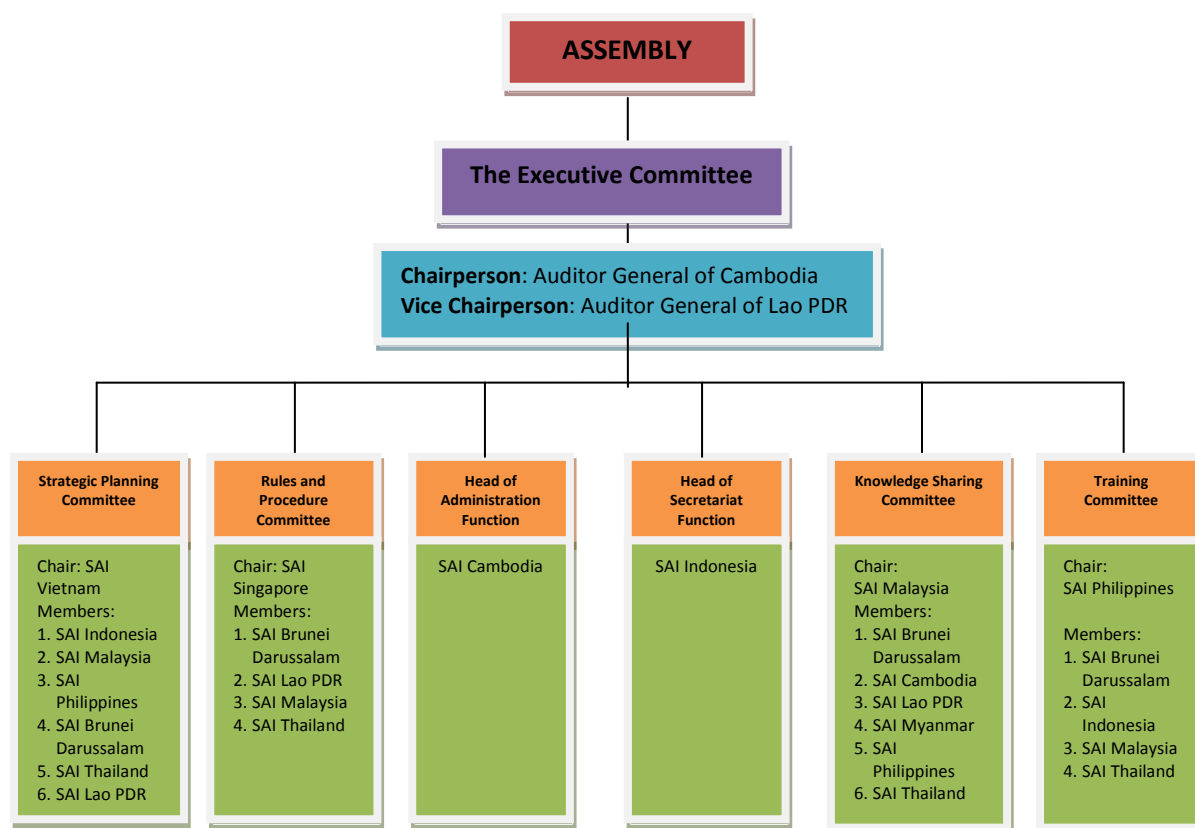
ASSEMBLY

The Executive Committee

**Chairperson**: Auditor General of Cambodia
**Vice Chairperson**: Auditor General of Lao PDR

Strategic Planning Committee

Chair: SAI Vietnam
Members:
1. SAI Indonesia
2. SAI Malaysia
3. SAI Philippines
4. SAI Brunei Darussalam
5. SAI Thailand
6. SAI Lao PDR

Rules and Procedure Committee

Chair: SAI Singapore
Members:
1. SAI Brunei Darussalam
2. SAI Lao PDR
3. SAI Malaysia
4. SAI Thailand

Head of Administration Function

SAI Cambodia

Head of Secretariat Function

SAI Indonesia

Knowledge Sharing Committee

Chair:
SAI Malaysia
Members:
1. SAI Brunei Darussalam
2. SAI Cambodia
3. SAI Lao PDR
4. SAI Myanmar
5. SAI Philippines
6. SAI Thailand

Training Committee

Chair:
SAI Philippines

Members:
1. SAI Brunei Darussalam
2. SAI Indonesia
3. SAI Malaysia
4. SAI Thailand